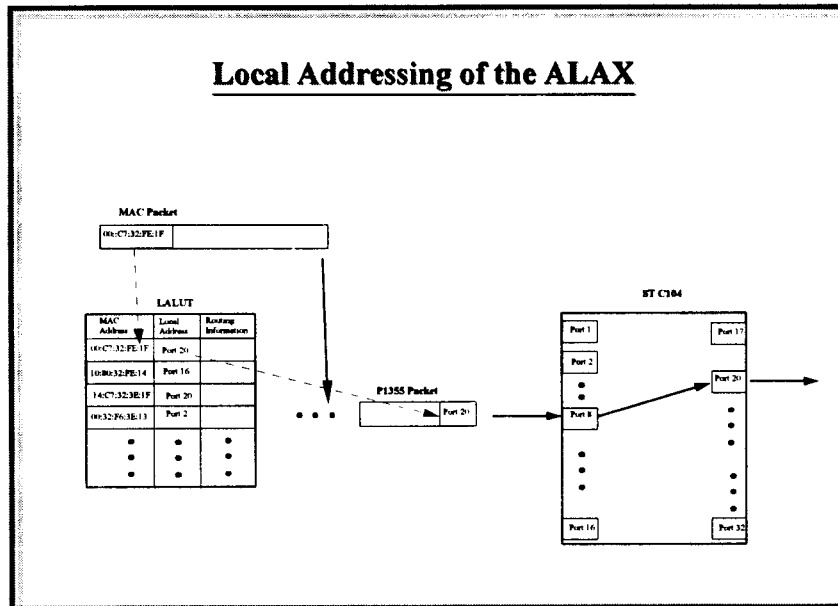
Local Addressing of the ALAX

MAC Packet

00:C7:32:FE:1F

LALUT

| MAC Address | Local Address | Routing Information |
|---|---|---|
| 00:C7:32:FE:1F | Port 20 | |
| 10:80:32:FE:14 | Port 16 | |
| 14:C7:32:3E:1F | Port 20 | |
| 00:32:F6:3E:13 | Port 2 | |
| • • • | • • • | • • • |

• • •

P1355 Packet

Port 20

ST C104

Port 1

Port 2

Port 8

Port 16

Port 17

Port 20

Port 32